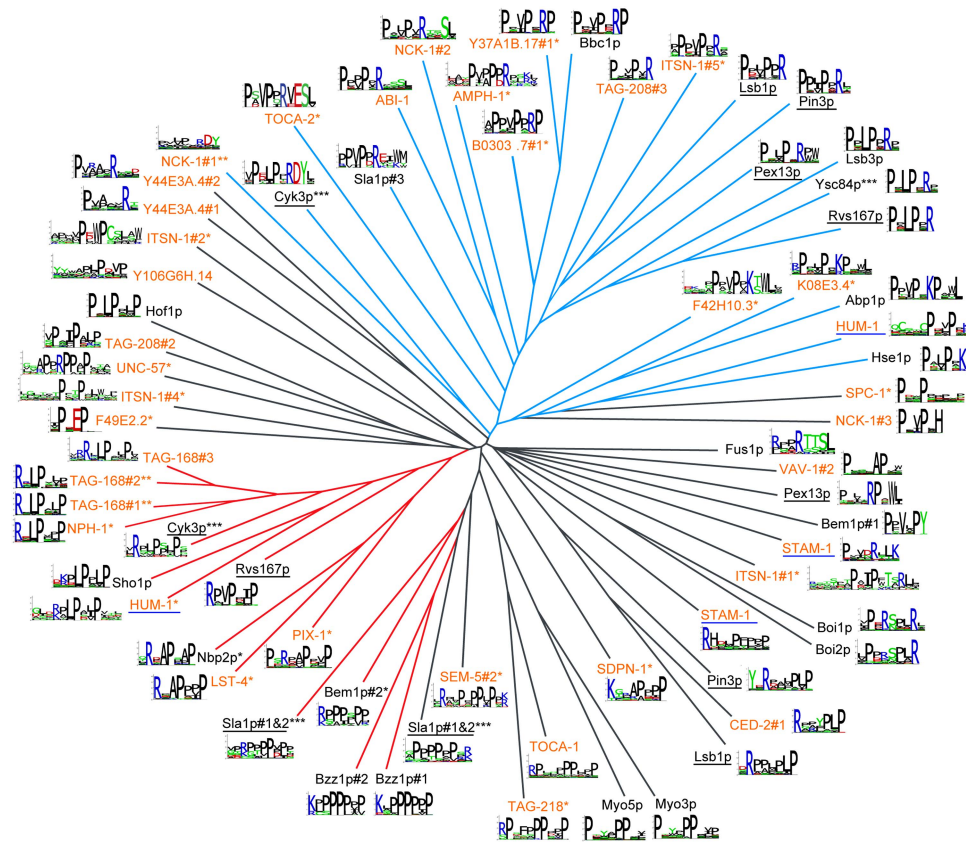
NCK-1#2
Y37A1B.17#1*
Bbc1p
ITSN-1#5*
TAG-208#3
Lsb1p
Pin3p
ABI-1
AMPH-1*
B0303 .7#1*
TOCA-2*
NCK-1#1**
Cyk3p***
Sla1p#3
Lsb3p
Pex13p
Ysc84p***
Rvs167p
Y44E3A.4#2
Y44E3A.4#1
ITSN-1#2*
Y106G6H.14
Hof1p
K08E3.4*
F42H10.3*
Abp1p
HUM-1
Hse1p
SPC-1*
NCK-1#3
TAG-208#2
UNC-57*
ITSN-1#4*
F49E2.2*
TAG-168#3
TAG-168#2**
TAG-168#1**
NPH-1*
Cyk3p***
Sho1p
Rvs167p
HUM-1*
Fus1p
VAV-1#2
Pex13p
Bem1p#1
STAM-1
ITSN-1#1*
STAM-1
Boi1p
Boi2p
PIX-1*
Nbp2p*
LST-4*
SEM-5#2*
SDPN-1*
Pin3p
CED-2#1
Bem1p#2*
Sla1p#1&2***
Sla1p#1&2***
TOCA-1
Lsb1p
Bzz1p#2
Bzz1p#1
TAG-218*
Myo5p
Myo3p